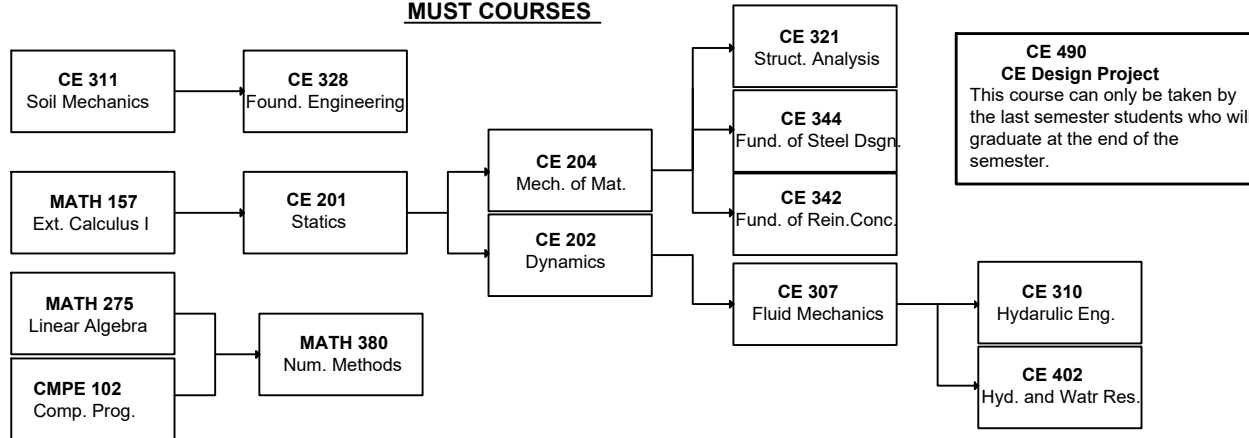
MUST COURSES

CE 311
Soil Mechanics

CE 328
Found. Engineering

MATH 157
Ext. Calculus I

CE 201
Statics

CE 204
Mech. of Mat.

CE 202
Dynamics

CE 321
Struct. Analysis

CE 344
Fund. of Steel Dsgn.

CE 342
Fund. of Rein.Conc.

CE 307
Fluid Mechanics

CE 310
Hydarulic Eng.

CE 402
Hyd. and Watr Res.

MATH 275
Linear Algebra

CMPE 102
Comp. Prog.

MATH 380
Num. Methods

CE 490
CE Design Project
This course can only be taken by the last semester students who wil graduate at the end of the semester.